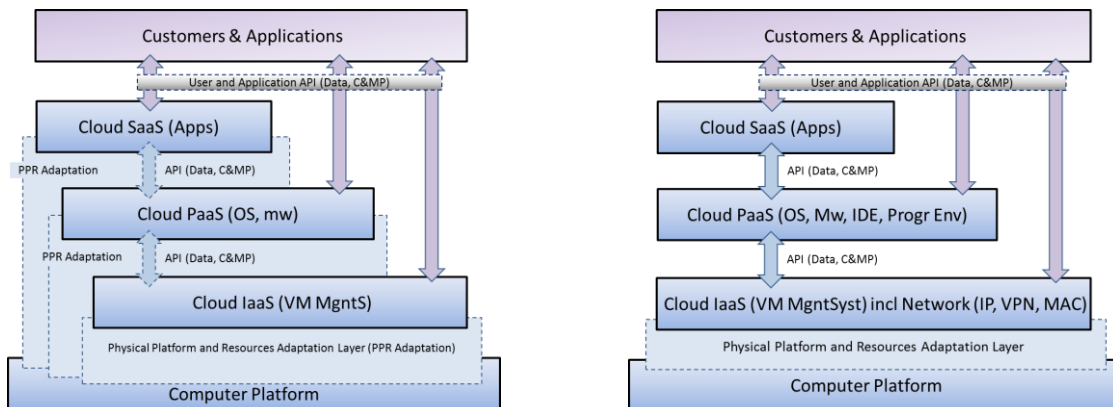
Customers & Applications

User and Application API (Data, C&MP)

Cloud SaaS (Apps)

PPR Adaptation

API (Data, C&MP)

Cloud PaaS (OS, mw)

PPR Adaptation

API (Data, C&MP)

Cloud IaaS (VM MgntS)

Physical Platform and Resources Adaptation Layer (PPR Adaptation)

Computer Platform

Customers & Applications

User and Application API (Data, C&MP)

Cloud SaaS (Apps)

API (Data, C&MP)

Cloud PaaS (OS, Mw, IDE, Progr Env)

API (Data, C&MP)

Cloud IaaS (VM MgntSyst) incl Network (IP, VPN, MAC)

Physical Platform and Resources Adaptation Layer

Computer Platform